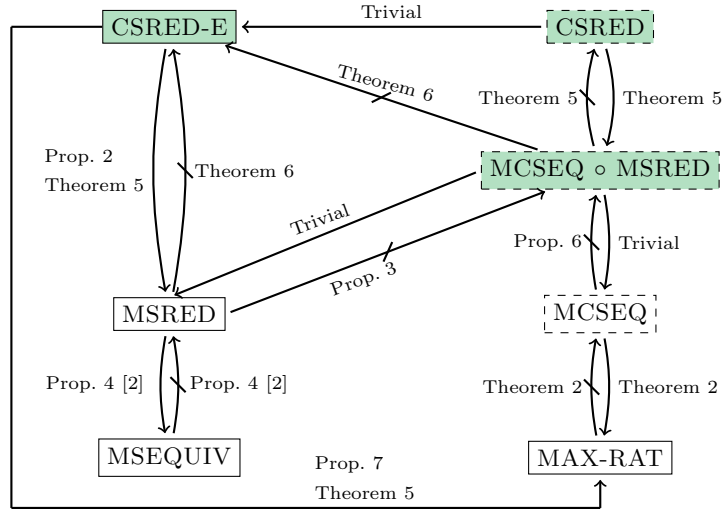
CSRED-E
Trivial
CSRED
Theorem 6
Theorem 5
Theorem 5
Prop. 2
Theorem 5
Theorem 6
MCSEQ ∘ MSRED
Trivial
Prop. 6
Trivial
Prop. 3
MSRED
MCSEQ
Prop. 4 [2]
Prop. 4 [2]
Theorem 2
Theorem 2
MSEQUIV
Prop. 7
Theorem 5
MAX-RAT